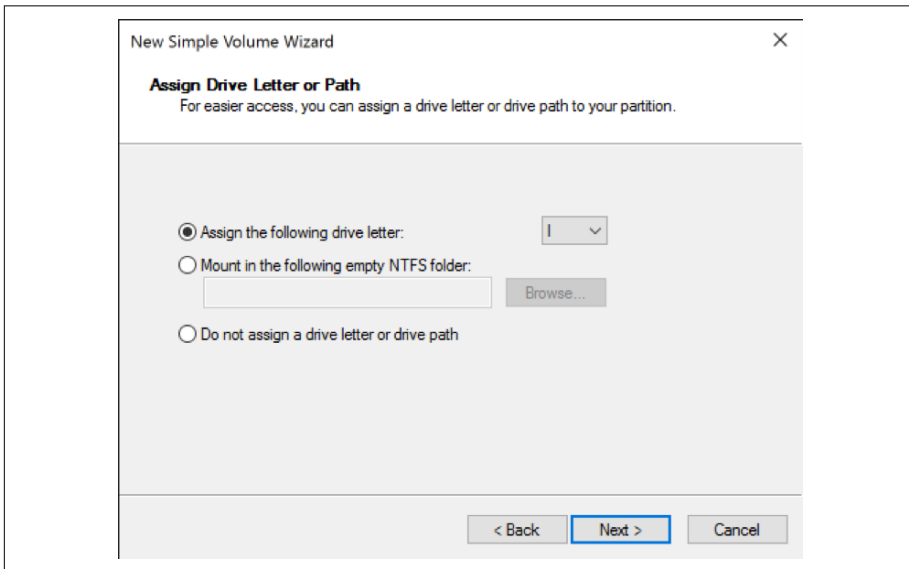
New Simple Volume Wizard

×

**Assign Drive Letter or Path**
For easier access, you can assign a drive letter or drive path to your partition.

Assign the following drive letter:

I

Mount in the following empty NTFS folder:

Browse...

Do not assign a drive letter or drive path

< Back

Next >

Cancel